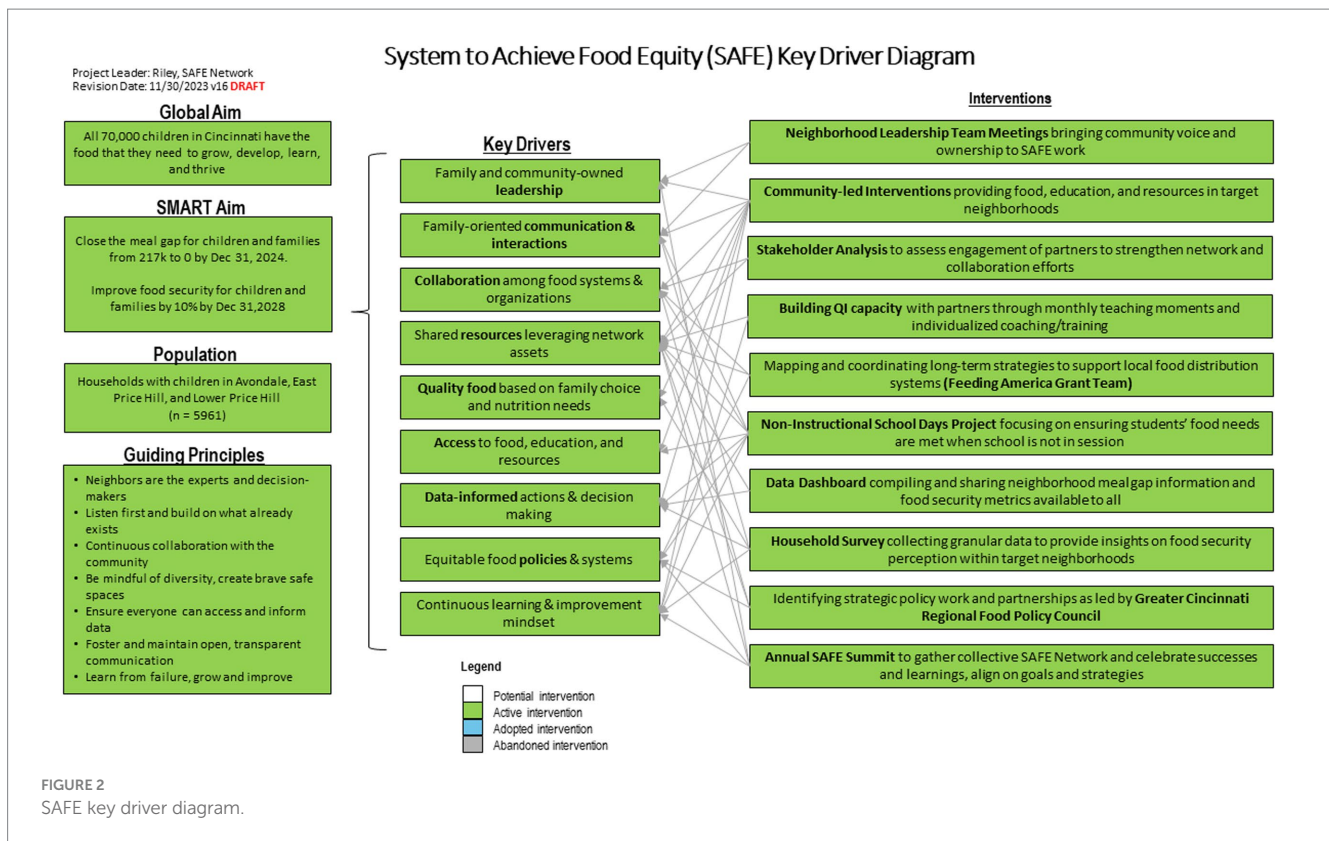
System to Achieve Food Equity (SAFE) Key Driver Diagram

Project Leader: Riley, SAFE Network
Revision Date: 11/30/2023 v16 DRAFT

Global Aim

All 70,000 children in Cincinnati have the food that they need to grow, develop, learn, and thrive

SMART Aim

Close the meal gap for children and families from 217k to 0 by Dec 31, 2024.

Improve food security for children and families by 10% by Dec 31,2028

Population

Households with children in Avondale, East Price Hill, and Lower Price Hill (n = 5961)

Guiding Principles

- Neighbors are the experts and decision-makers
- Listen first and build on what already exists
- Continuous collaboration with the community
- Be mindful of diversity, create brave safe spaces
- Ensure everyone can access and inform data
- Foster and maintain open, transparent communication
- Learn from failure, grow and improve

Key Drivers

Family and community-owned leadership

Family-oriented communication & interactions

Collaboration among food systems & organizations

Shared resources leveraging network assets

Quality food based on family choice and nutrition needs

Access to food, education, and resources

Data-informed actions & decision making

Equitable food policies & systems

Continuous learning & improvement mindset

Interventions

Neighborhood Leadership Team Meetings bringing community voice and ownership to SAFE work

Community-led Interventions providing food, education, and resources in target neighborhoods

Stakeholder Analysis to assess engagement of partners to strengthen network and collaboration efforts

Building QI capacity with partners through monthly teaching moments and individualized coaching/training

Mapping and coordinating long-term strategies to support local food distribution systems (Feeding America Grant Team)

Non-Instructional School Days Project focusing on ensuring students' food needs are met when school is not in session

Data Dashboard compiling and sharing neighborhood meal gap information and food security metrics available to all

Household Survey collecting granular data to provide insights on food security perception within target neighborhoods

Identifying strategic policy work and partnerships as led by Greater Cincinnati Regional Food Policy Council

Annual SAFE Summit to gather collective SAFE Network and celebrate successes and learnings, align on goals and strategies

Legend
Potential intervention
Active intervention
Adopted intervention
Abandoned intervention

FIGURE 2
SAFE key driver diagram.